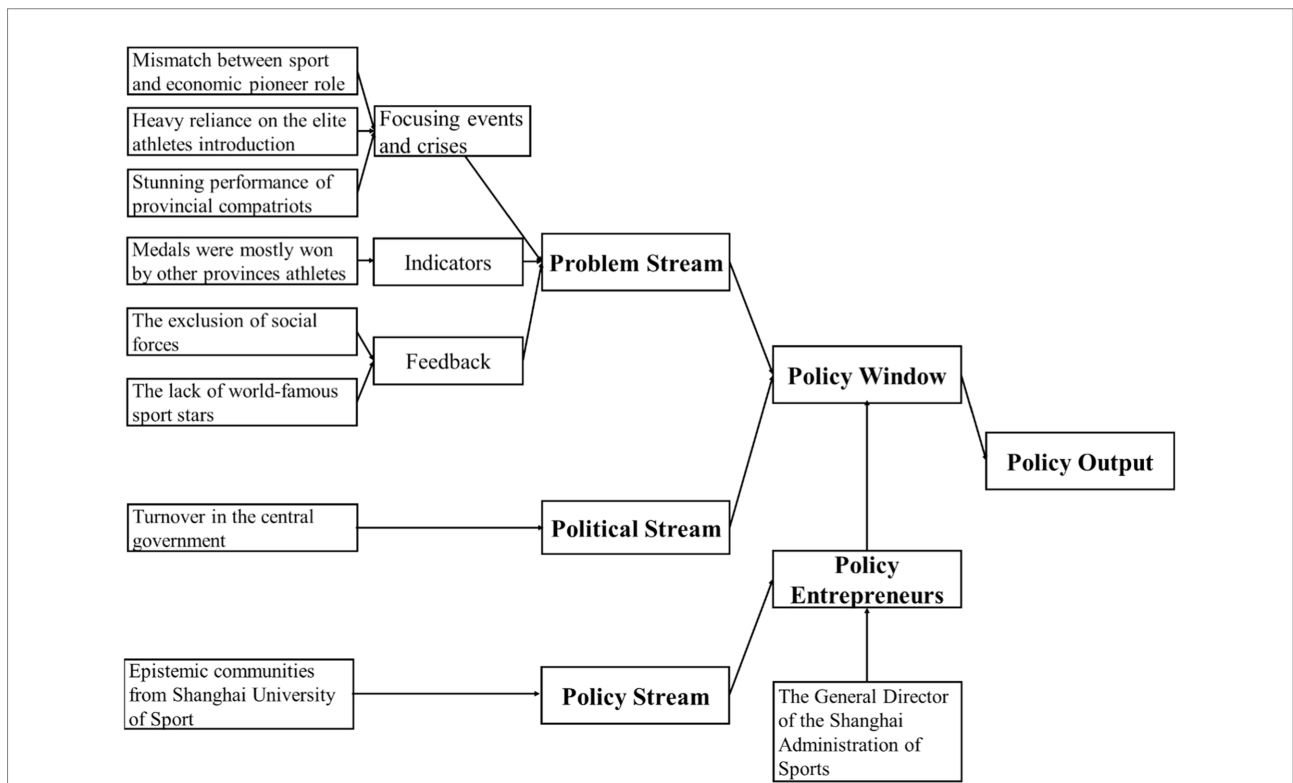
Mismatch between sport and economic pioneer role

Heavy reliance on the elite athletes introduction

Stunning performance of provincial compatriots

Focusing events and crises

Medals were mostly won by other provinces athletes

Indicators

The exclusion of social forces

The lack of world-famous sport stars

Feedback

Problem Stream

Policy Window

Policy Output

Turnover in the central government

Political Stream

Policy Entrepreneurs

Epistemic communities from Shanghai University of Sport

Policy Stream

The General Director of the Shanghai Administration of Sports